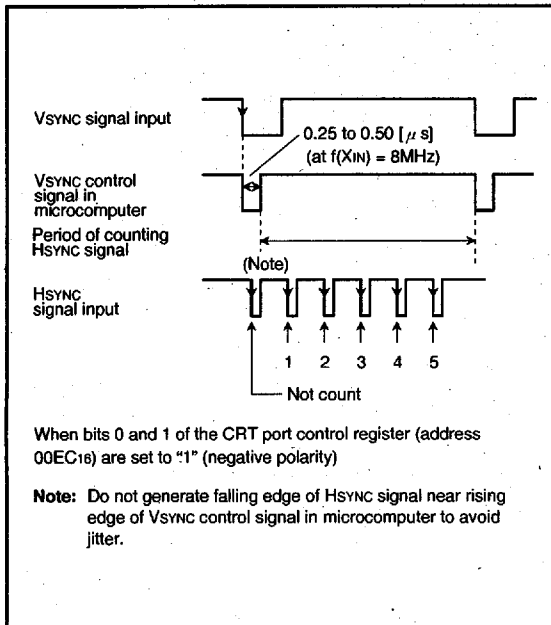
VSYNC signal input

0.25 to 0.50 [$\mu$ s]
(at f(XIN) = 8MHz)

VSYNC control signal in microcomputer

Period of counting HSYNC signal

(Note)

HSYNC signal input

1 2 3 4 5

Not count

When bits 0 and 1 of the CRT port control register (address $00EC_{16}$) are set to "1" (negative polarity)

Note: Do not generate falling edge of HSYNC signal near rising edge of VSYNC control signal in microcomputer to avoid jitter.